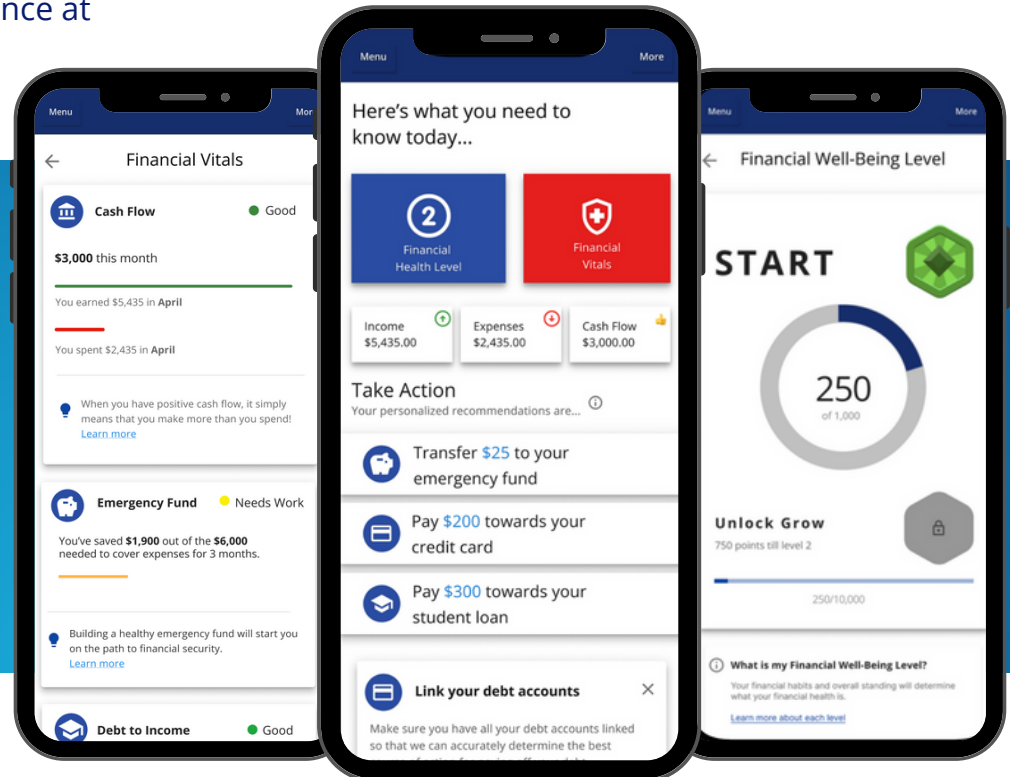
nce at

Menu
Mor

Financial Vitals

Cash Flow
Good

$3,000 this month

You earned $5,435 in April

You spent $2,435 in April

When you have positive cash flow, it simply means that you make more than you spend!
Learn more

Emergency Fund
Needs Work

You've saved $1,900 out of the $6,000 needed to cover expenses for 3 months.

Building a healthy emergency fund will start you on the path to financial security.
Learn more

Debt to Income
Good

Menu
More

Here's what you need to know today...

2
Financial Health Level

Financial Vitals

Income
$5,435.00

Expenses
$2,435.00

Cash Flow
$3,000.00

Take Action
Your personalized recommendations are...

Transfer $25 to your emergency fund

Pay $200 towards your credit card

Pay $300 towards your student loan

Link your debt accounts

Make sure you have all your debt accounts linked so that we can accurately determine the best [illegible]

Menu
More

Financial Well-Being Level

START

250
of 1,000

Unlock Grow
750 points till level 2

250/10,000

What is my Financial Well-Being Level?
Your financial habits and overall standing will determine what your financial health is.
Learn more about each level